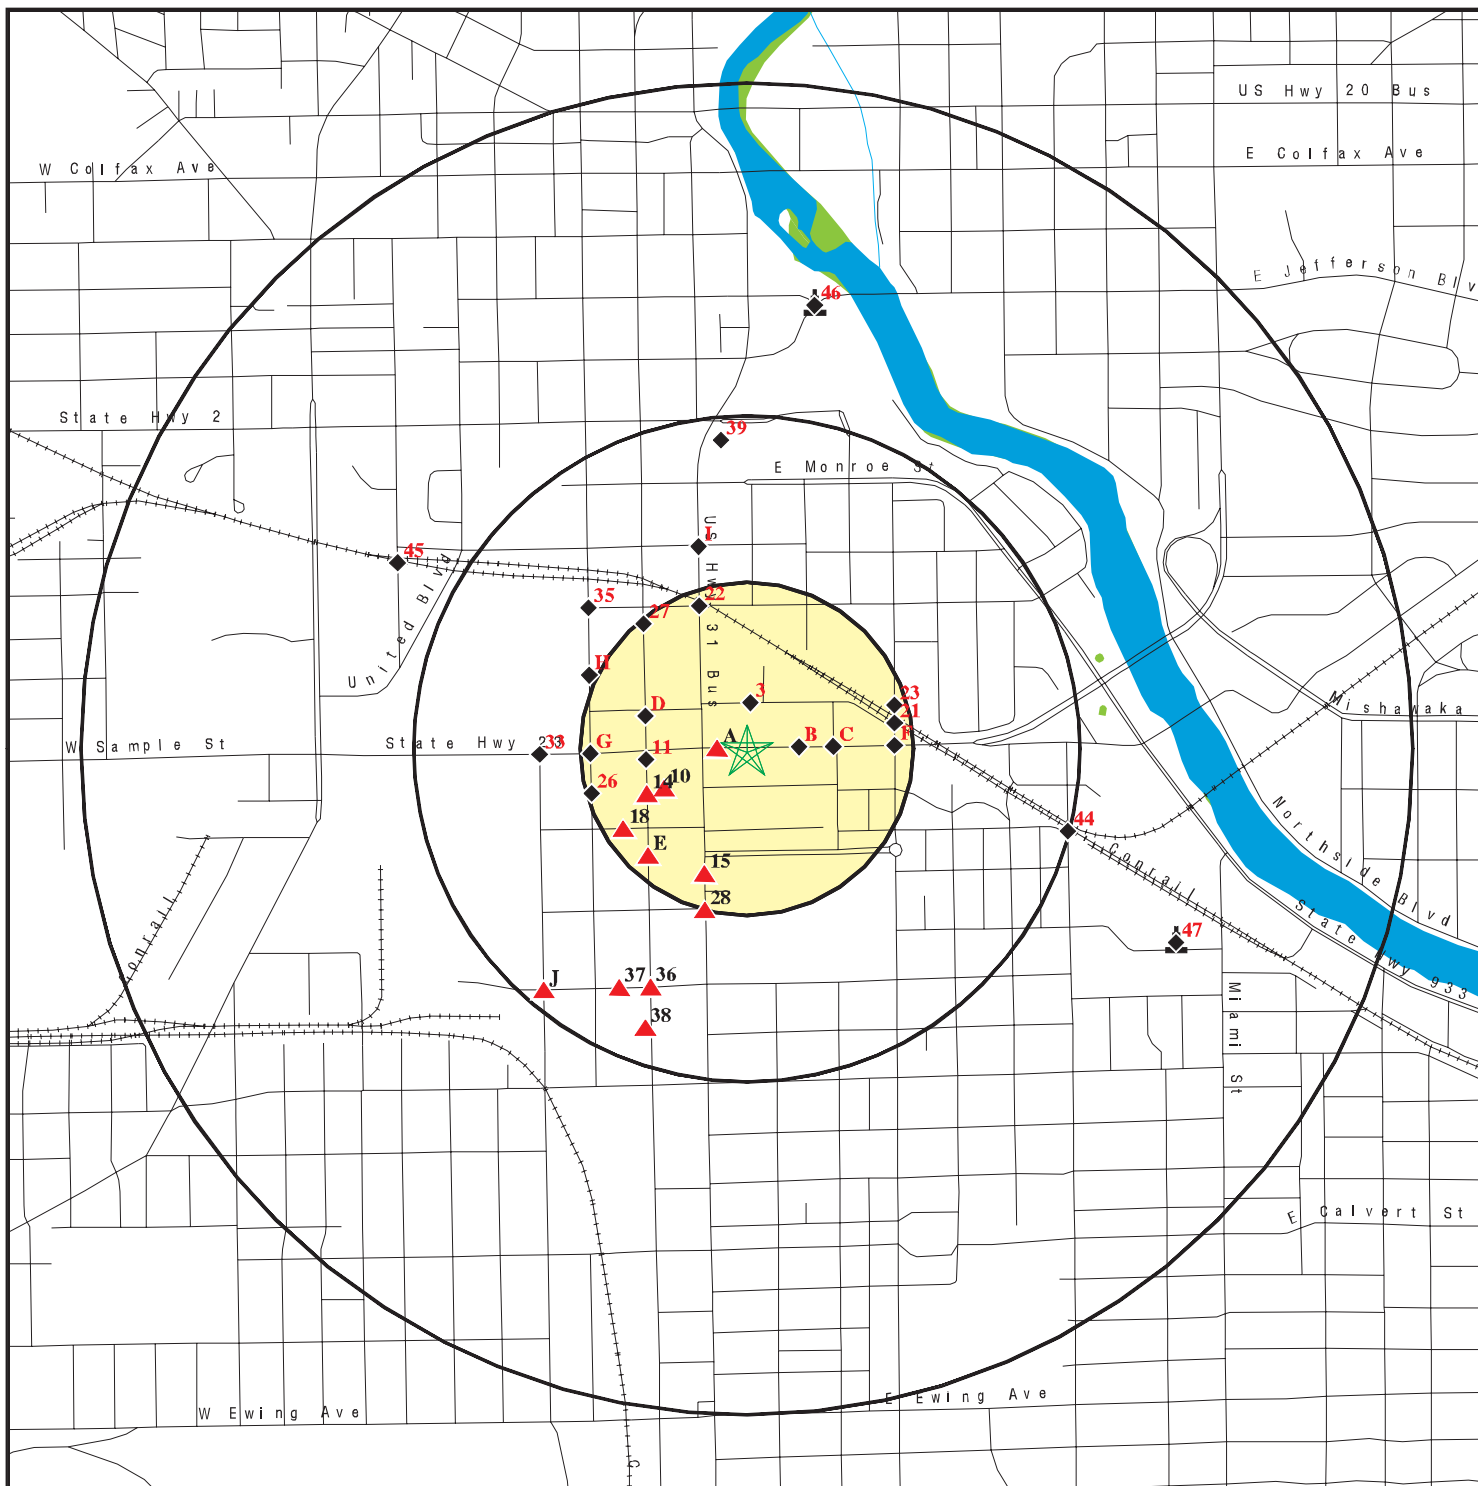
US Hwy 20 Bus
E Colfax Ave
W Colfax Ave
E Jefferson Blvd
46
State Hwy 2
39
E Monroe St
US Hwy 31 Bus
I
45
United Blvd
35
27
22
H
23
21
3
D
A
B
C
F
W Sample St
State Hwy
23
33
G
11
26
14
10
18
E
44
Conrail
Mishawaka
Northside Blvd
State Hwy 933
15
28
47
J
37
36
38
Conrail
Miami St
E Calvert St
W Ewing Ave
E Ewing Ave
C